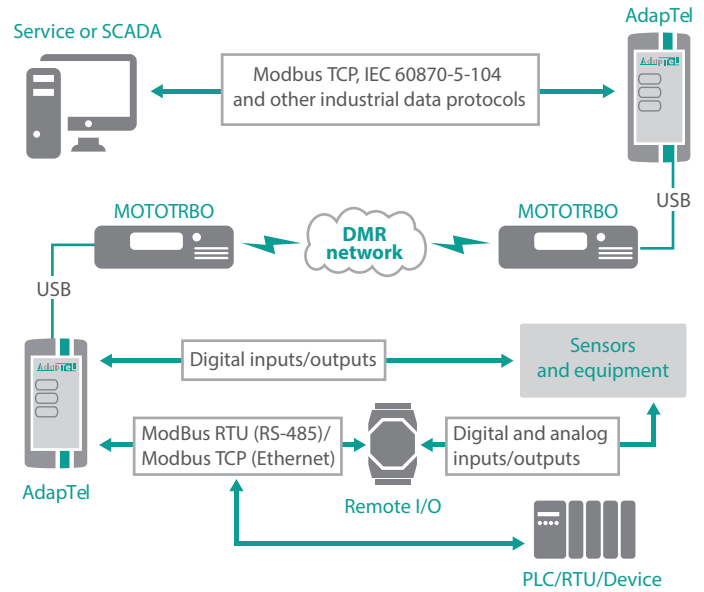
Service or SCADA

Modbus TCP, IEC 60870-5-104 and other industrial data protocols

AdapTel

AdapTel

USB

MOTOTRBO

DMR network

MOTOTRBO

USB

AdapTel

Digital inputs/outputs

Sensors and equipment

ModBus RTU (RS-485)/ Modbus TCP (Ethernet)

Digital and analog inputs/outputs

AdapTel

Remote I/O

PLC/RTU/Device